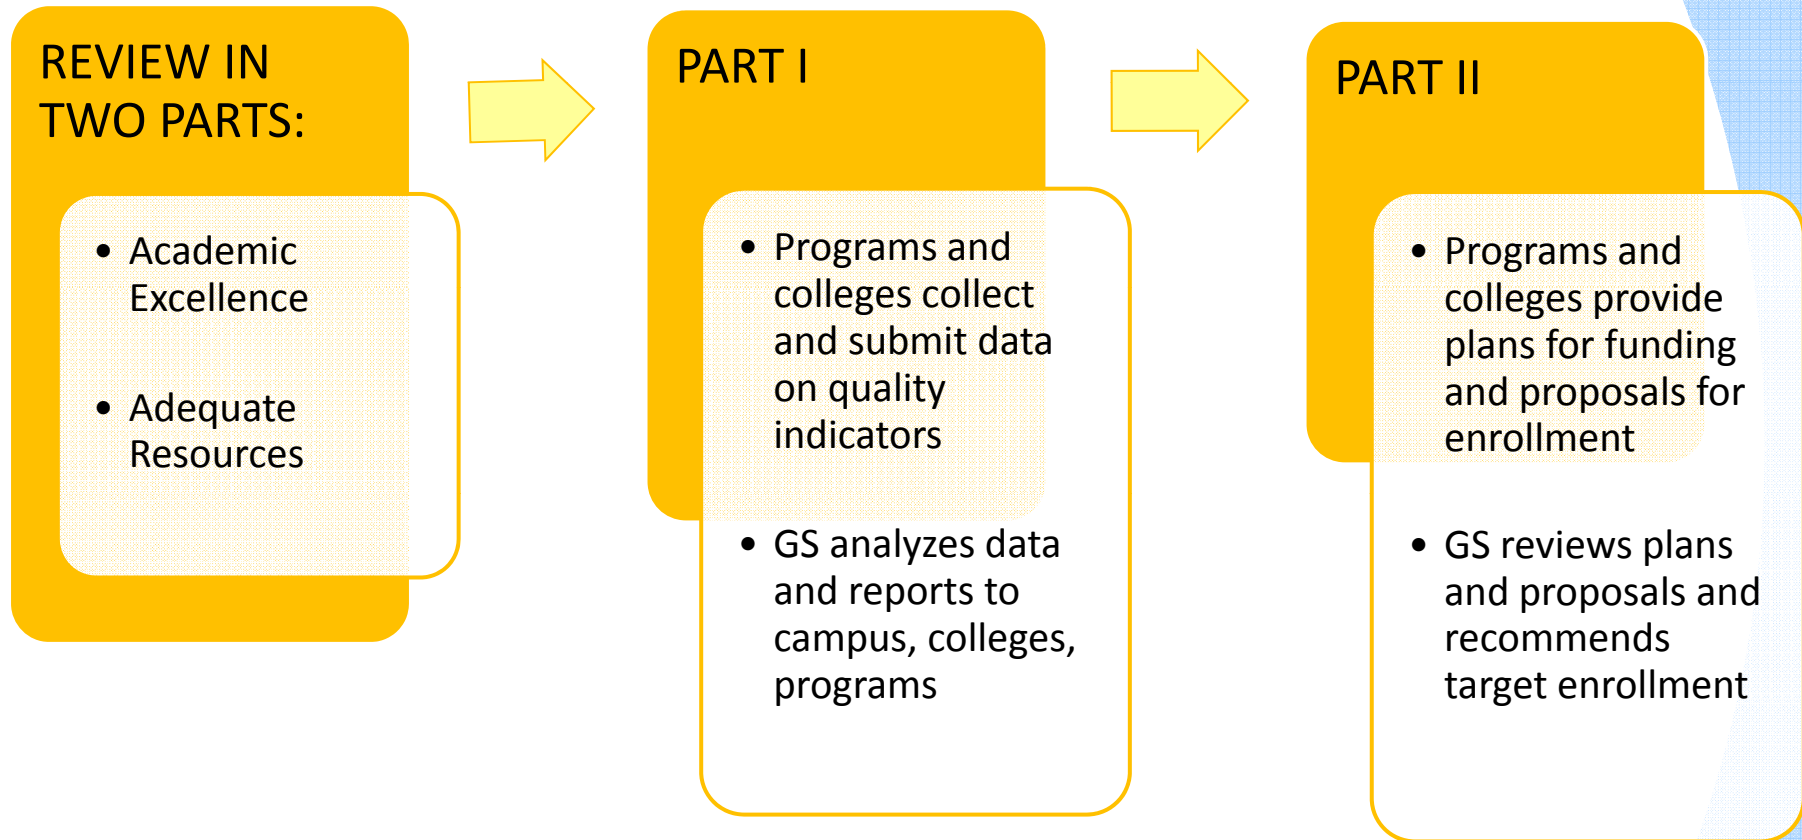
REVIEW IN TWO PARTS:

- Academic Excellence
- Adequate Resources

PART I

- Programs and colleges collect and submit data on quality indicators
- GS analyzes data and reports to campus, colleges, programs

PART II

- Programs and colleges provide plans for funding and proposals for enrollment
- GS reviews plans and proposals and recommends target enrollment